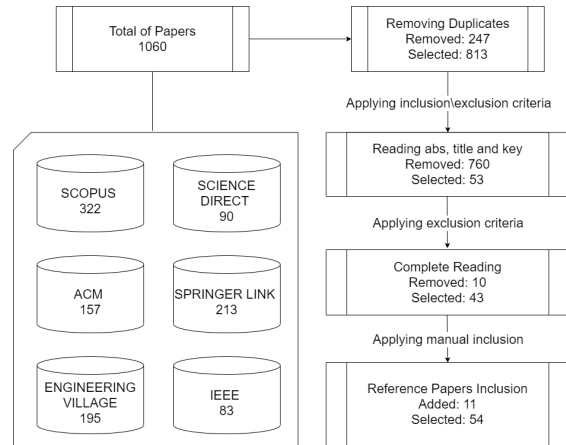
Total of Papers
1060

Removing Duplicates
Removed: 247
Selected: 813

Applying inclusion\exclusion criteria

Reading abs, title and key
Removed: 760
Selected: 53

Applying exclusion criteria

Complete Reading
Removed: 10
Selected: 43

Applying manual inclusion

Reference Papers Inclusion
Added: 11
Selected: 54

SCOPUS
322

SCIENCE DIRECT
90

ACM
157

SPRINGER LINK
213

ENGINEERING VILLAGE
195

IEEE
83